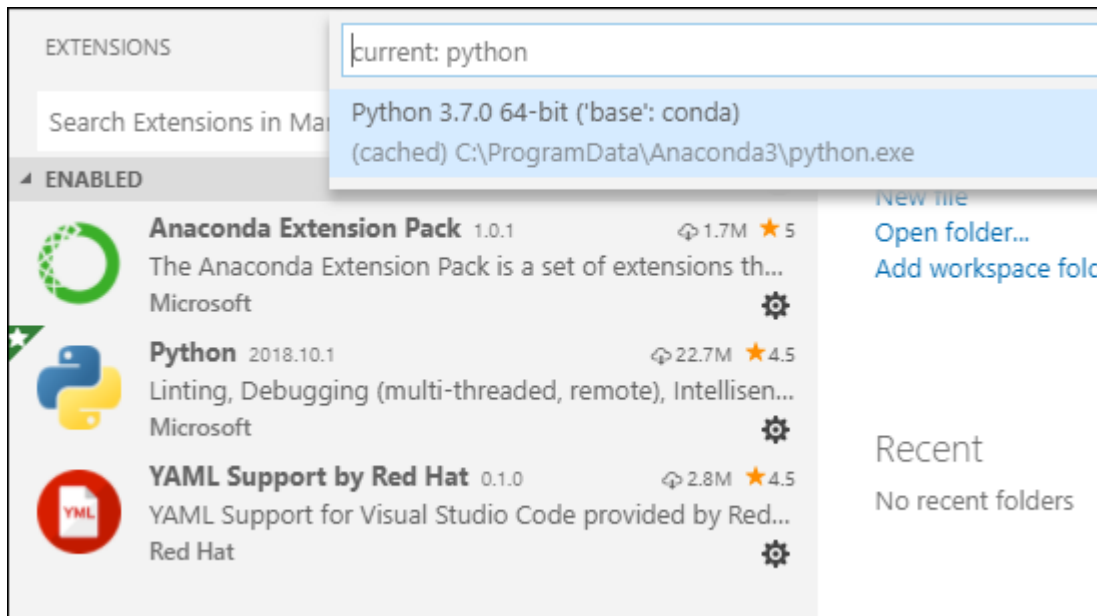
EXTENSIONS

current: python

Python 3.7.0 64-bit ('base': conda)
(cached) C:\ProgramData\Anaconda3\python.exe

Search Extensions in Ma

ENABLED

Anaconda Extension Pack 1.0.1 1.7M 5
The Anaconda Extension Pack is a set of extensions th...
Microsoft

Python 2018.10.1 22.7M 4.5
Linting, Debugging (multi-threaded, remote), Intellisen...
Microsoft

YAML Support by Red Hat 0.1.0 2.8M 4.5
YAML Support for Visual Studio Code provided by Red...
Red Hat

YML

New file
Open folder...
Add workspace fold

Recent
No recent folders